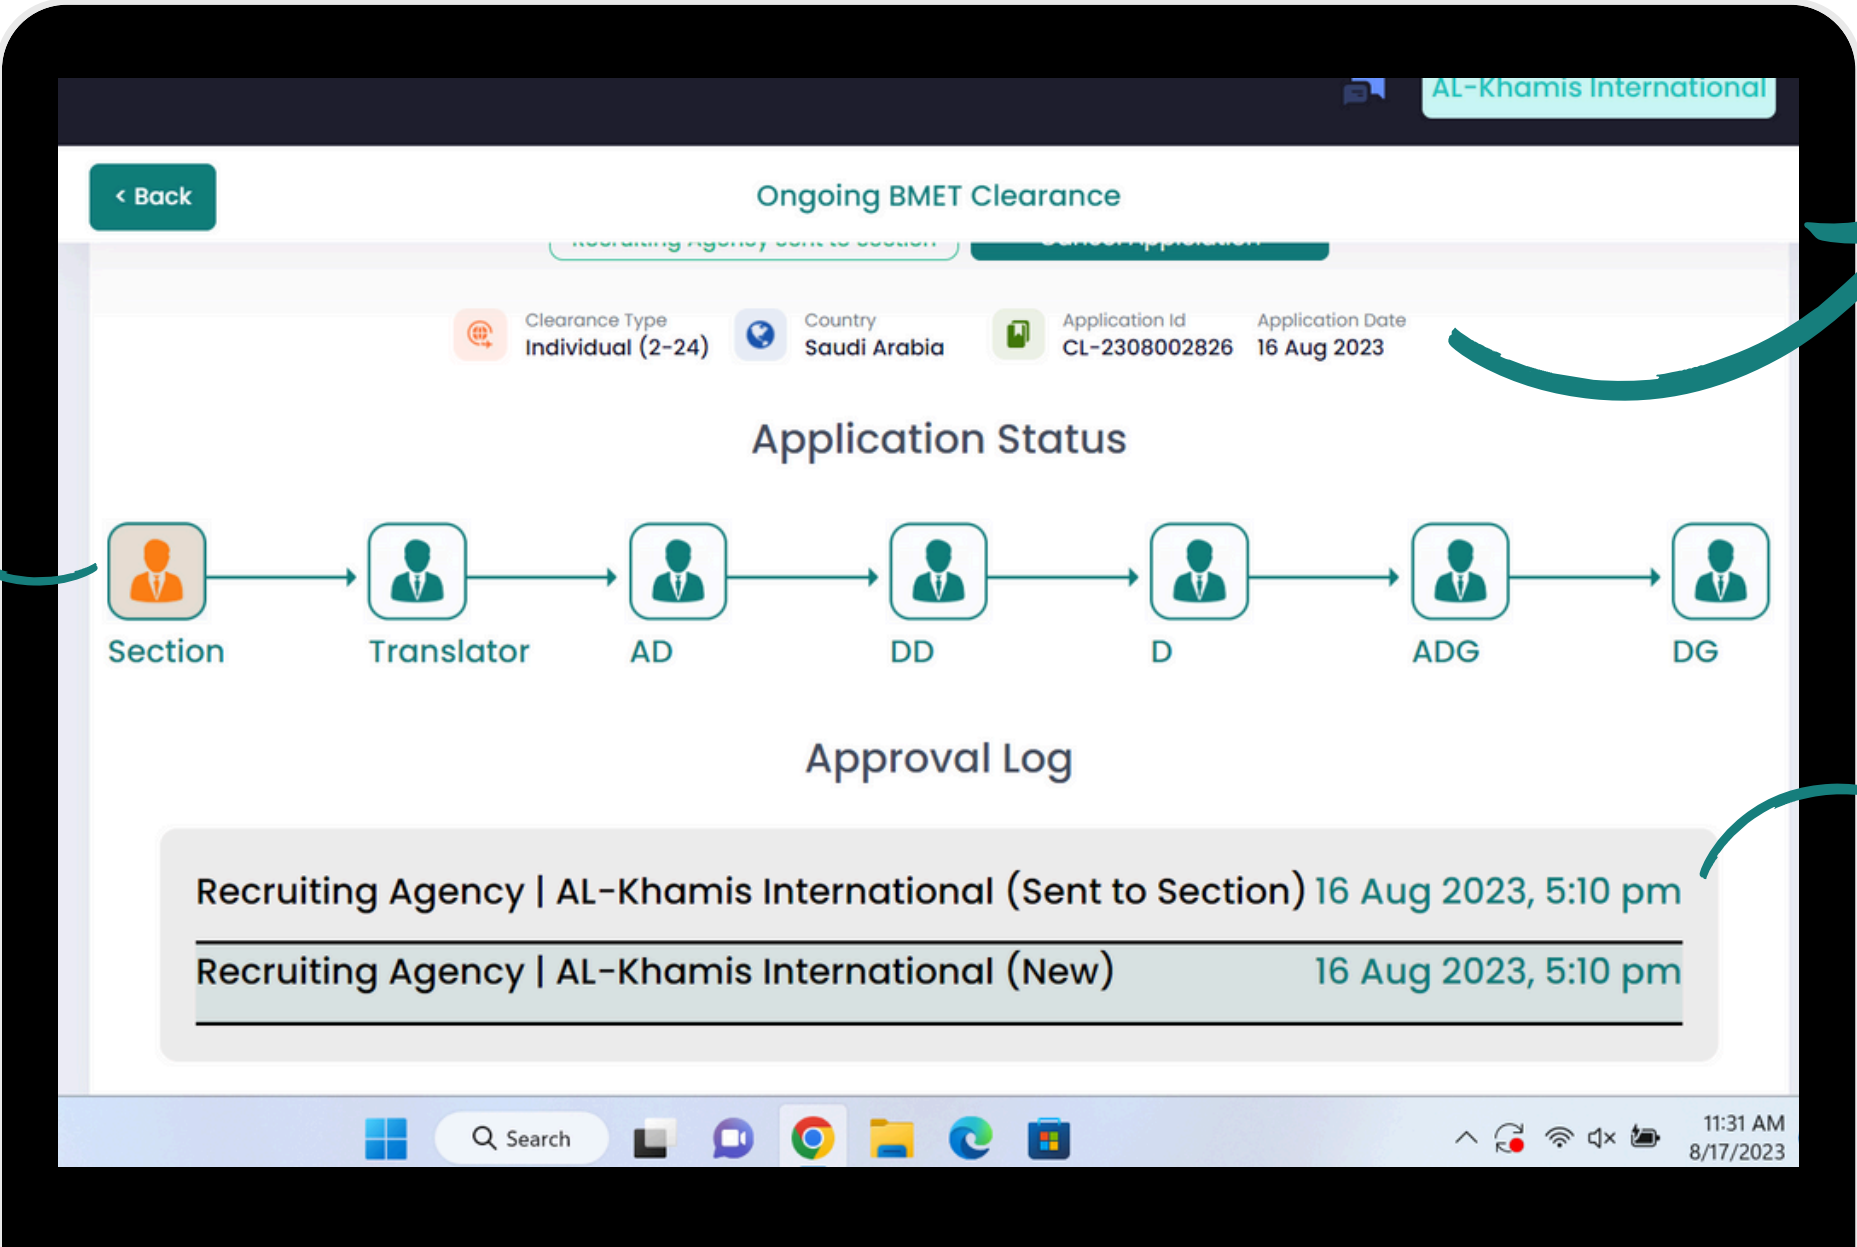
AL-Khamis International

< Back

Ongoing BMET Clearance

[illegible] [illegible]

Clearance Type
Individual (2-24)

Country
Saudi Arabia

Application Id
CL-2308002826

Application Date
16 Aug 2023

Application Status

Section

Translator

AD

DD

D

ADG

DG

Approval Log

| | |
|---|---|
| Recruiting Agency \| AL-Khamis International (Sent to Section) | 16 Aug 2023, 5:10 pm |
| Recruiting Agency \| AL-Khamis International (New) | 16 Aug 2023, 5:10 pm |

Search

11:31 AM
8/17/2023